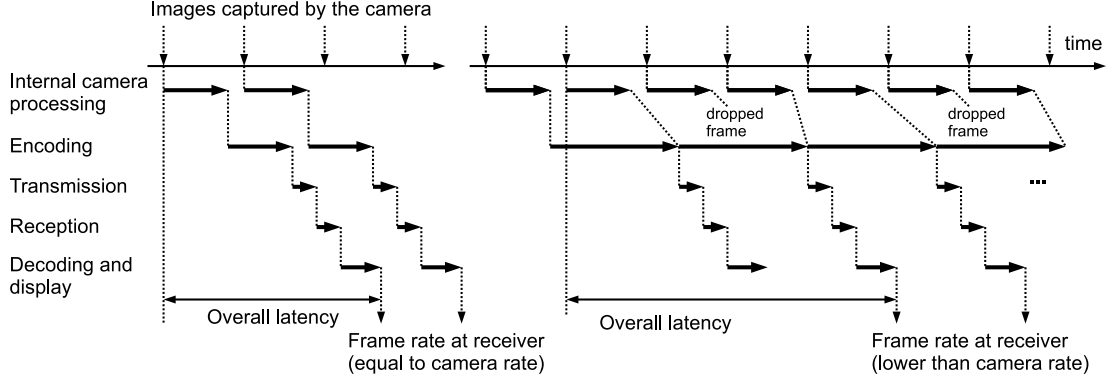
Images captured by the camera

time

Internal camera processing

Encoding

Transmission

Reception

Decoding and display

dropped frame

dropped frame

...

Overall latency

Frame rate at receiver (equal to camera rate)

Overall latency

Frame rate at receiver (lower than camera rate)